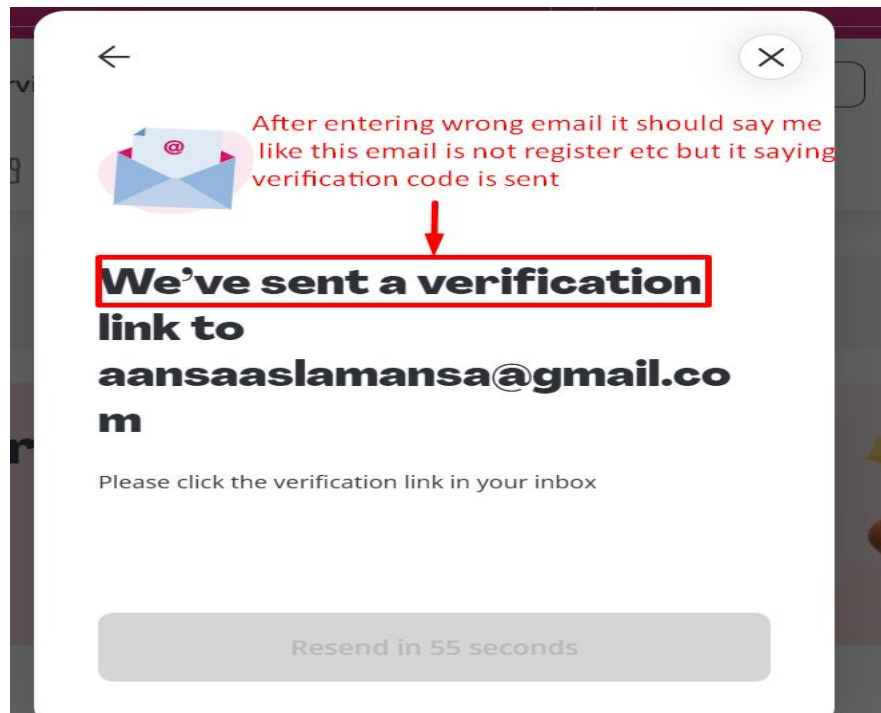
After entering wrong email it should say me like this email is not register etc but it saying verification code is sent

We've sent a verification link to aansaaslamansa@gmail.com

Please click the verification link in your inbox

Resend in 55 seconds